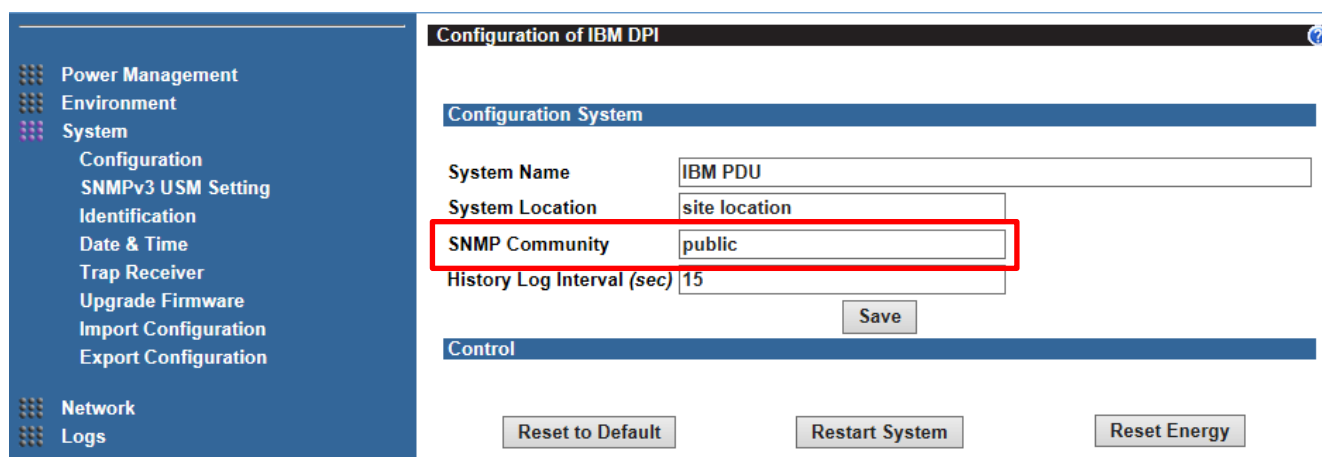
Power Management
Environment
System
Configuration
SNMPv3 USM Setting
Identification
Date & Time
Trap Receiver
Upgrade Firmware
Import Configuration
Export Configuration
Network
Logs

Configuration of IBM DPI

Configuration System

| System Name | IBM PDU |
|---|---|
| System Location | site location |
| SNMP Community | public |
| History Log Interval *(sec)* | 15 |

Save

Control

Reset to Default
Restart System
Reset Energy